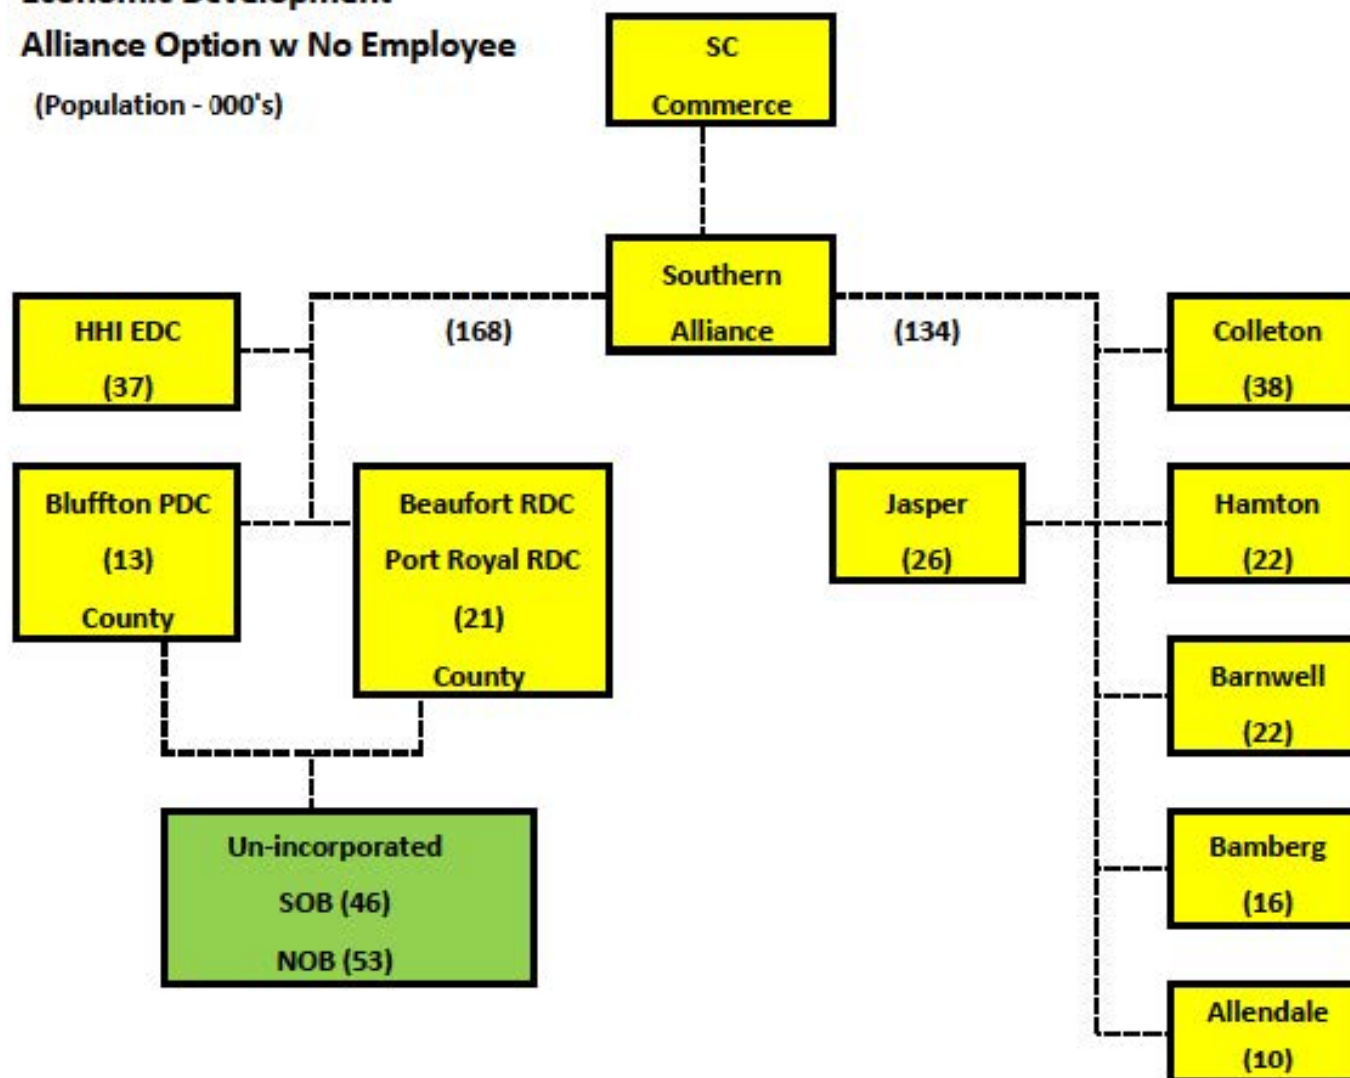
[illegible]

Alliance Option w No Employee

(Population - 000's)

SC
Commerce

Southern
Alliance

(168)

(134)

HHI EDC
(37)

Colleton
(38)

Bluffton PDC
(13)
County

Beaufort RDC
Port Royal RDC
(21)
County

Jasper
(26)

Hamton
(22)

Barnwell
(22)

Un-incorporated
SOB (46)
NOB (53)

Bamberg
(16)

Allendale
(10)